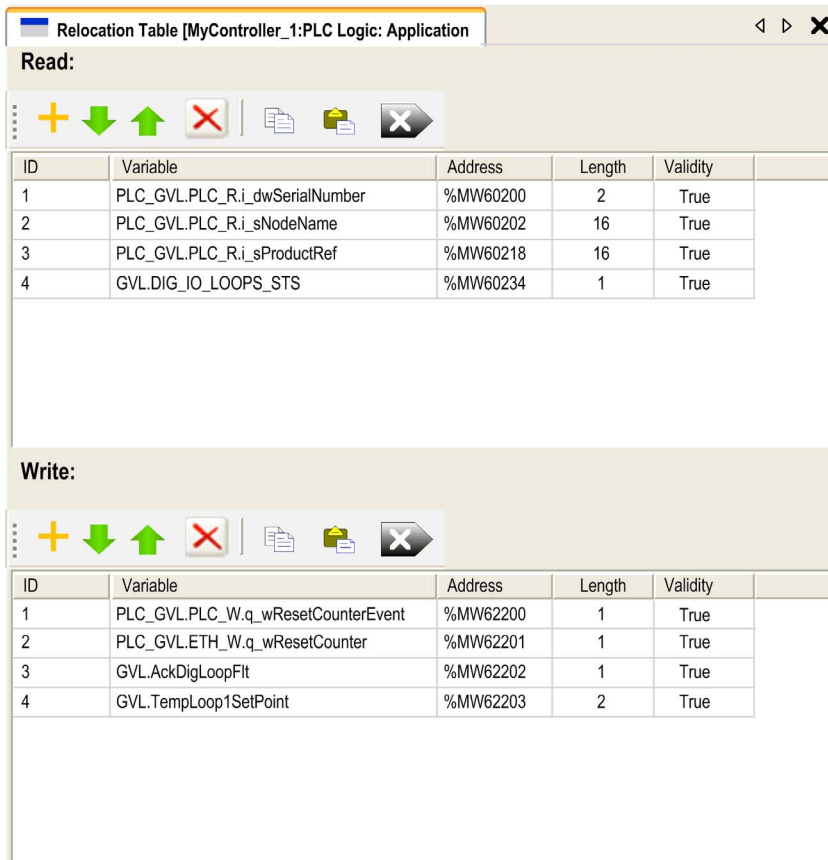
Relocation Table [MyController_1:PLC Logic: Application

Read:

| ID | Variable | Address | Length | Validity |
|---|---|---|---|---|
| 1 | PLC_GVL.PLC_R.i_dwSerialNumber | %MW60200 | 2 | True |
| 2 | PLC_GVL.PLC_R.i_sNodeName | %MW60202 | 16 | True |
| 3 | PLC_GVL.PLC_R.i_sProductRef | %MW60218 | 16 | True |
| 4 | GVL.DIG_IO_LOOPS_STS | %MW60234 | 1 | True |

Write:

| ID | Variable | Address | Length | Validity |
|---|---|---|---|---|
| 1 | PLC_GVL.PLC_W.q_wResetCounterEvent | %MW62200 | 1 | True |
| 2 | PLC_GVL.ETH_W.q_wResetCounter | %MW62201 | 1 | True |
| 3 | GVL.AckDigLoopFlt | %MW62202 | 1 | True |
| 4 | GVL.TempLoop1SetPoint | %MW62203 | 2 | True |